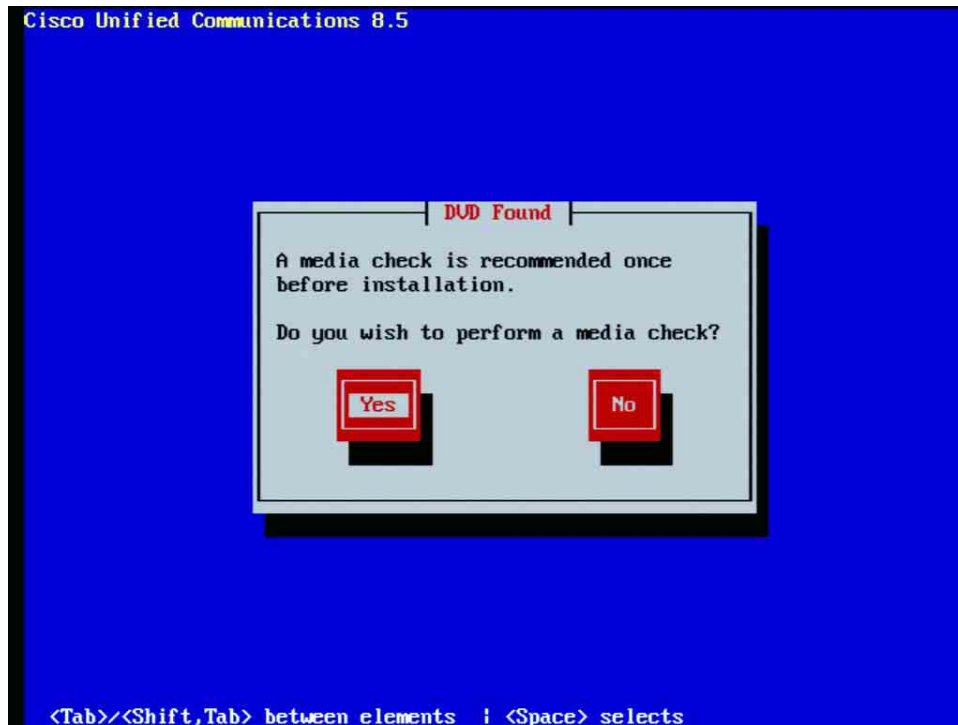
Cisco Unified Communications 8.5

DVD Found

A media check is recommended once before installation.

Do you wish to perform a media check?

Yes

No

<Tab>/<Shift,Tab> between elements | <Space> selects